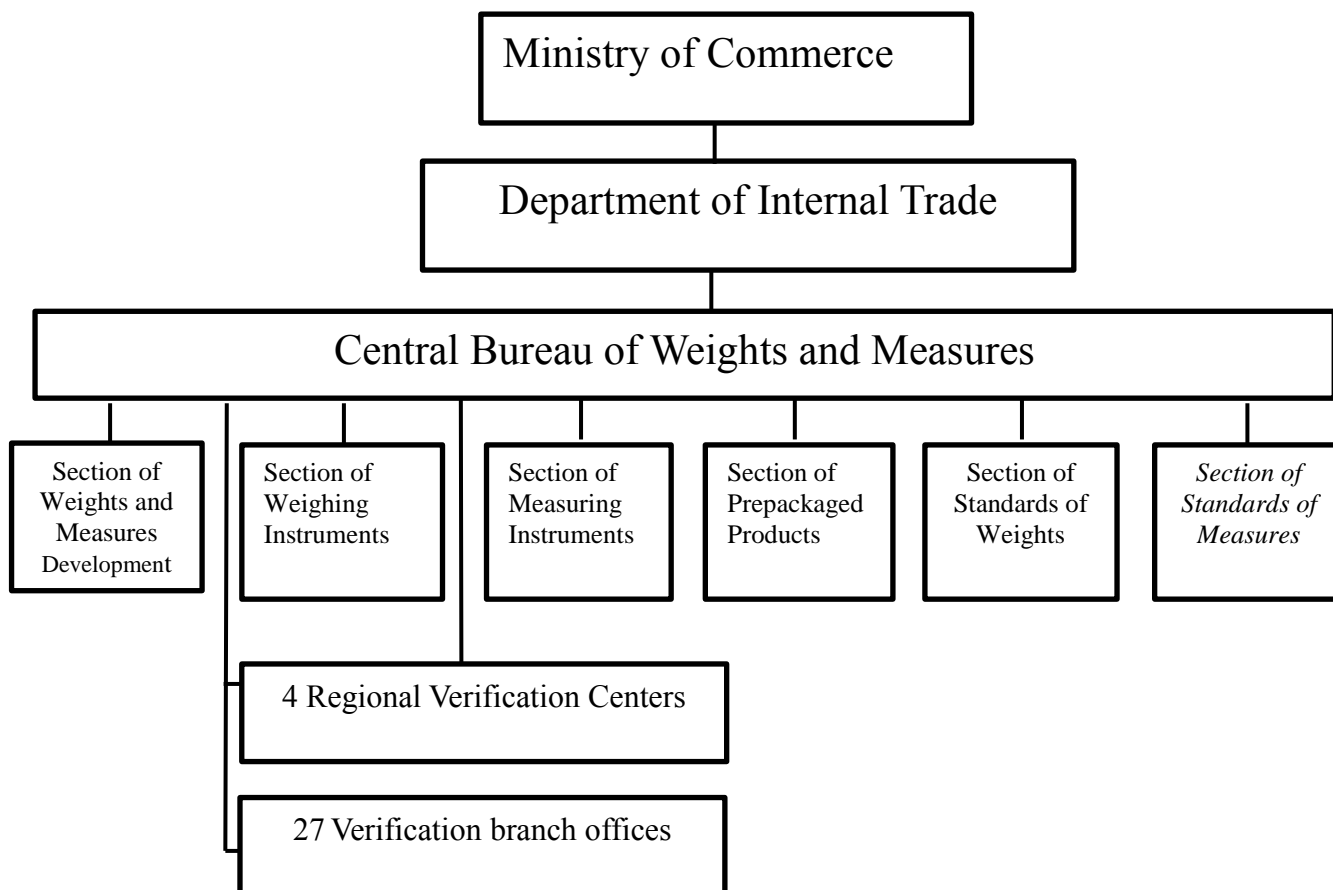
Ministry of Commerce

Department of Internal Trade

Central Bureau of Weights and Measures

Section of Weights and Measures Development

Section of Weighing Instruments

Section of Measuring Instruments

Section of Prepackaged Products

Section of Standards of Weights

*Section of Standards of Measures*

4 Regional Verification Centers

27 Verification branch offices